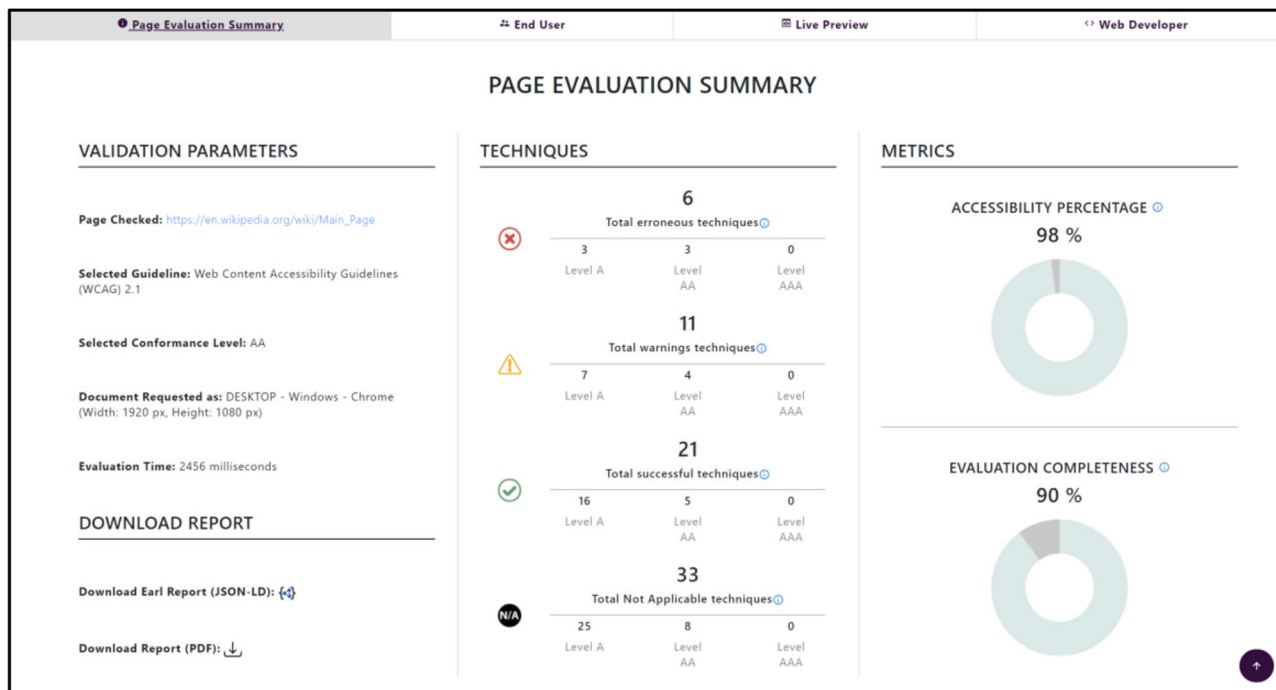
Page Evaluation Summary | End User | Live Preview | Web Developer

PAGE EVALUATION SUMMARY

VALIDATION PARAMETERS

Page Checked: https://en.wikipedia.org/wiki/Main_Page

Selected Guideline: Web Content Accessibility Guidelines (WCAG) 2.1

Selected Conformance Level: AA

Document Requested as: DESKTOP - Windows - Chrome (Width: 1920 px, Height: 1080 px)

Evaluation Time: 2456 milliseconds

DOWNLOAD REPORT

Download Earl Report (JSON-LD):

Download Report (PDF):

TECHNIQUES

6
Total erroneous techniques

| 3 | 3 | 0 |
|---|---|---|
| Level A | Level AA | Level AAA |

11
Total warnings techniques

| 7 | 4 | 0 |
|---|---|---|
| Level A | Level AA | Level AAA |

21
Total successful techniques

| 16 | 5 | 0 |
|---|---|---|
| Level A | Level AA | Level AAA |

N/A

33
Total Not Applicable techniques

| 25 | 8 | 0 |
|---|---|---|
| Level A | Level AA | Level AAA |

METRICS

ACCESSIBILITY PERCENTAGE
98 %

EVALUATION COMPLETENESS
90 %